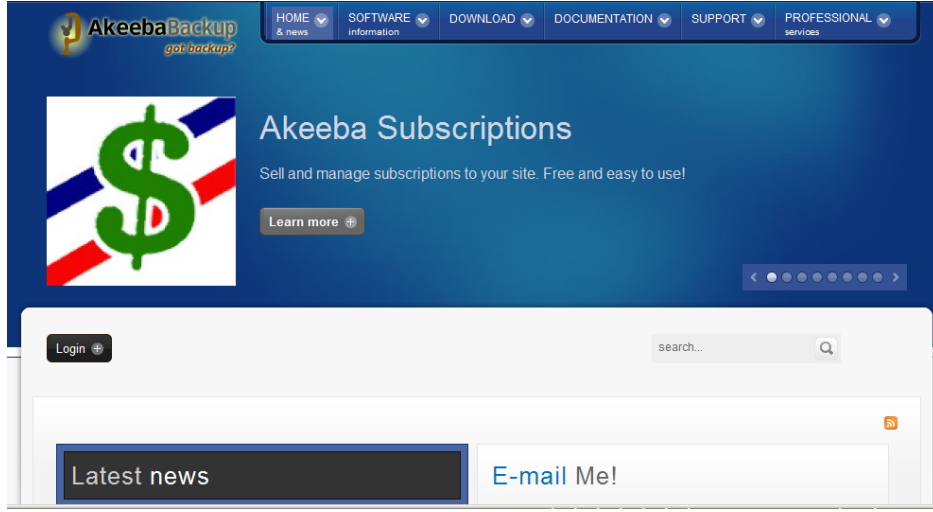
AkeebaBackup
got backup?

HOME & news
SOFTWARE information
DOWNLOAD
DOCUMENTATION
SUPPORT
PROFESSIONAL services

Akeeba Subscriptions

Sell and manage subscriptions to your site. Free and easy to use!

Learn more

Login

search...

Latest news

E-mail Me!